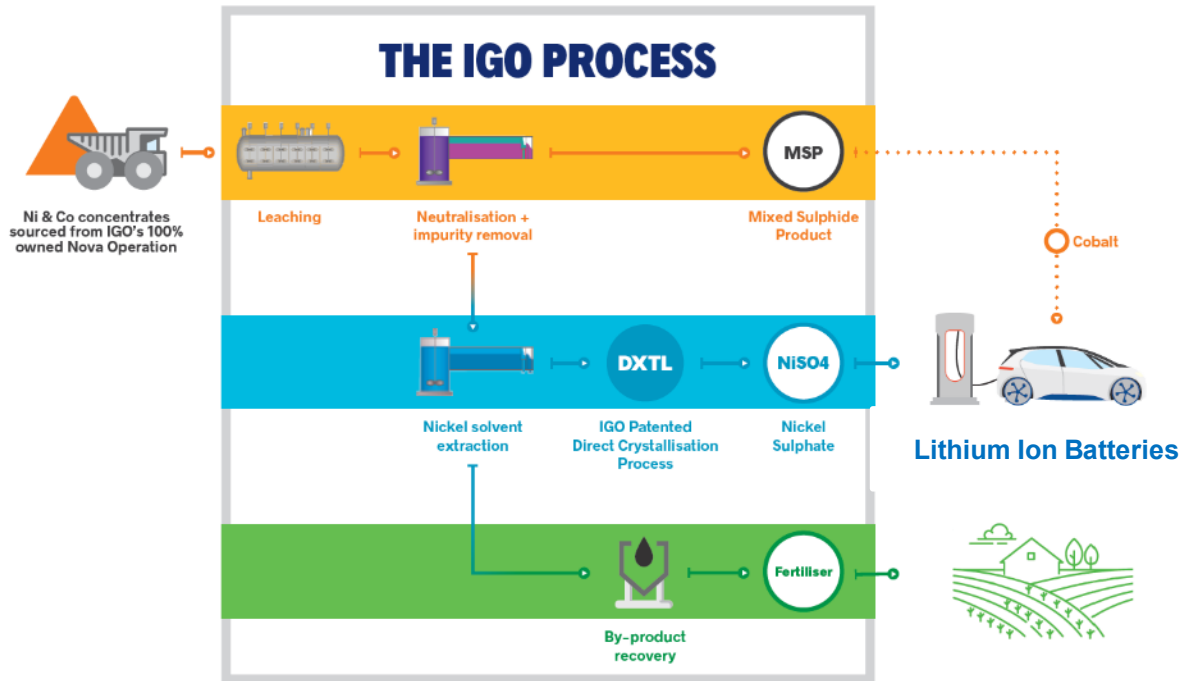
THE IGO PROCESS

Ni & Co concentrates sourced from IGO's 100% owned Nova Operation

Leaching

Neutralisation + impurity removal

MSP

Mixed Sulphide Product

Cobalt

DXTL

NiSO4

Nickel solvent extraction

IGO Patented Direct Crystallisation Process

Nickel Sulphate

Lithium Ion Batteries

Fertiliser

By-product recovery